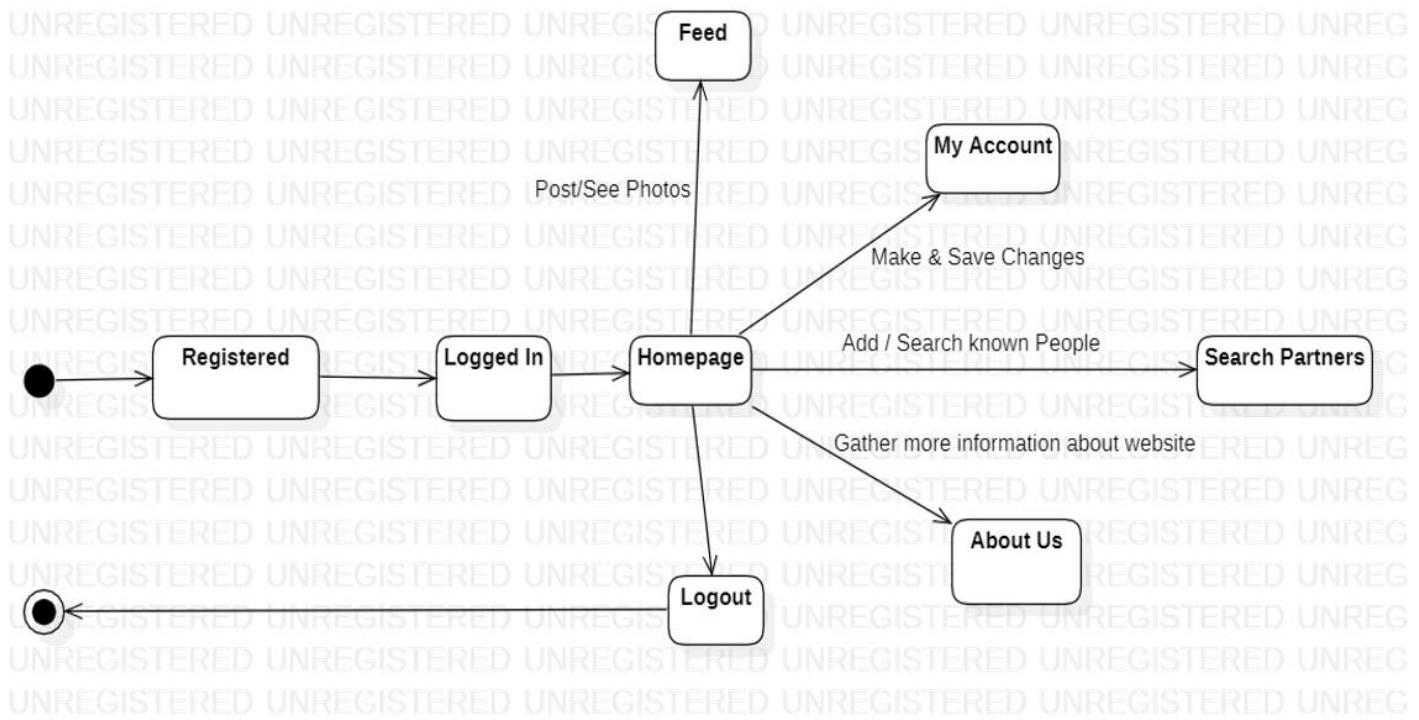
UNREGISTERED UNREGISTERED UNREGISTERED UNREGISTERED UNREGISTERED UNREG

Feed

My Account

Post/See Photos

Make & Save Changes

Registered

Logged In

Homepage

Add / Search known People

Search Partners

Gather more information about website

About Us

Logout